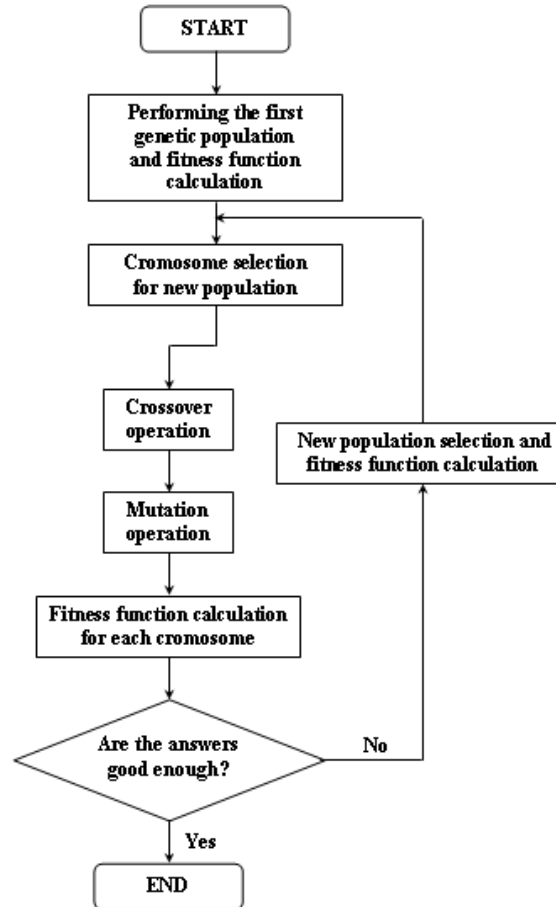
START

Performing the first genetic population and fitness function calculation

Cromosome selection for new population

Crossover operation

Mutation operation

Fitness function calculation for each cromosome

Are the answers good enough?

No

New population selection and fitness function calculation

Yes

END